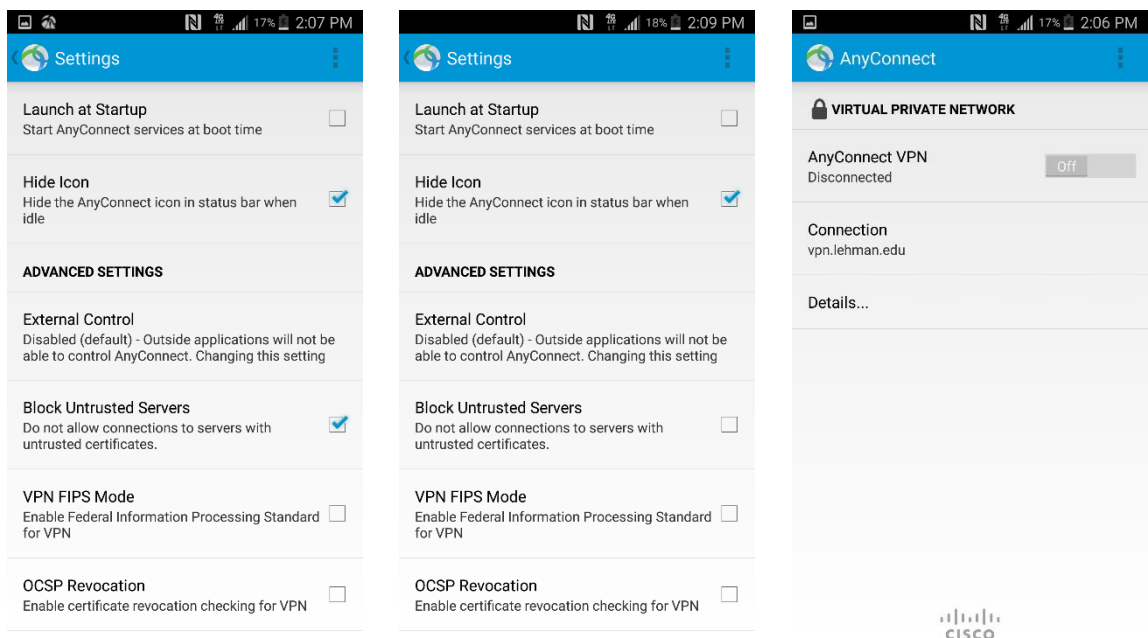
17% 2:07 PM

Settings

Launch at Startup
Start AnyConnect services at boot time

Hide Icon
Hide the AnyConnect icon in status bar when idle

ADVANCED SETTINGS

External Control
Disabled (default) - Outside applications will not be able to control AnyConnect. Changing this setting

Block Untrusted Servers
Do not allow connections to servers with untrusted certificates.

VPN FIPS Mode
Enable Federal Information Processing Standard for VPN

OCSP Revocation
Enable certificate revocation checking for VPN

18% 2:09 PM

Settings

Launch at Startup
Start AnyConnect services at boot time

Hide Icon
Hide the AnyConnect icon in status bar when idle

ADVANCED SETTINGS

External Control
Disabled (default) - Outside applications will not be able to control AnyConnect. Changing this setting

Block Untrusted Servers
Do not allow connections to servers with untrusted certificates.

VPN FIPS Mode
Enable Federal Information Processing Standard for VPN

OCSP Revocation
Enable certificate revocation checking for VPN

17% 2:06 PM

AnyConnect

VIRTUAL PRIVATE NETWORK

AnyConnect VPN
Disconnected

Off

Connection
vpn.lehman.edu

Details...

cisco